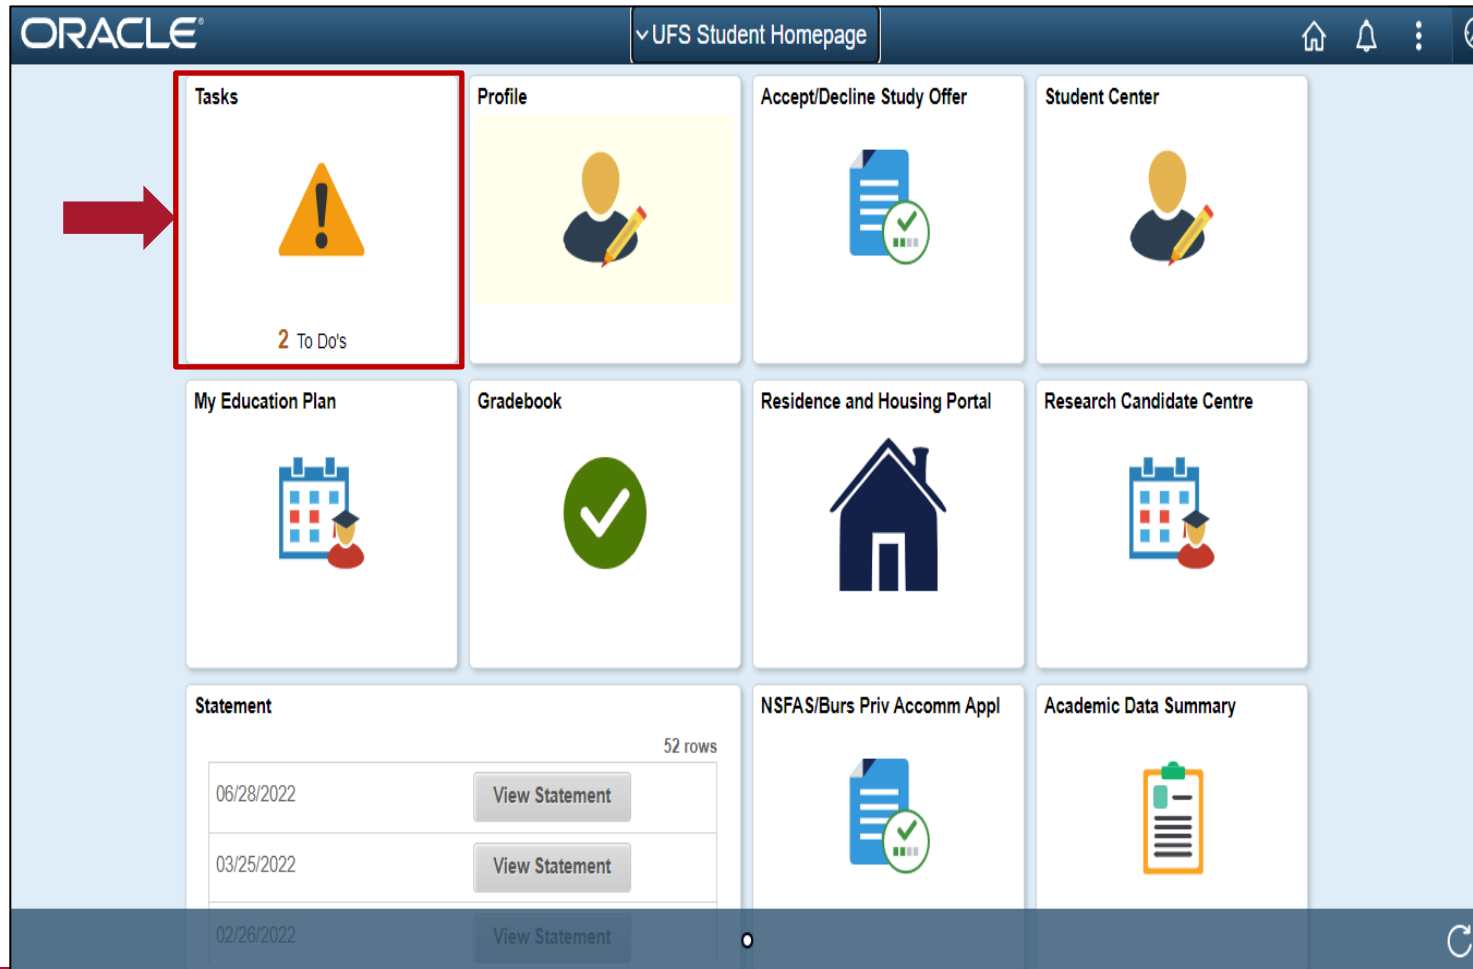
ORACLE

UFS Student Homepage

Tasks

2 To Do's

Profile

Accept/Decline Study Offer

Student Center

My Education Plan

Gradebook

Residence and Housing Portal

Research Candidate Centre

Statement

52 rows

| 06/28/2022 | View Statement |
|---|---|
| 03/25/2022 | View Statement |
| 02/26/2022 | View Statement |

NSFAS/Burs Priv Accomm Appl

Academic Data Summary